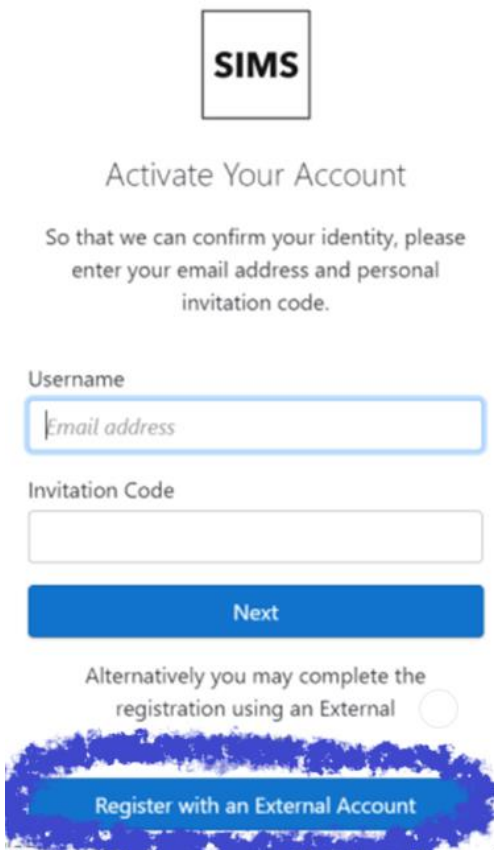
SIMS

Activate Your Account

So that we can confirm your identity, please enter your email address and personal invitation code.

Username

Email address

Invitation Code

Next

Alternatively you may complete the registration using an External

Register with an External Account